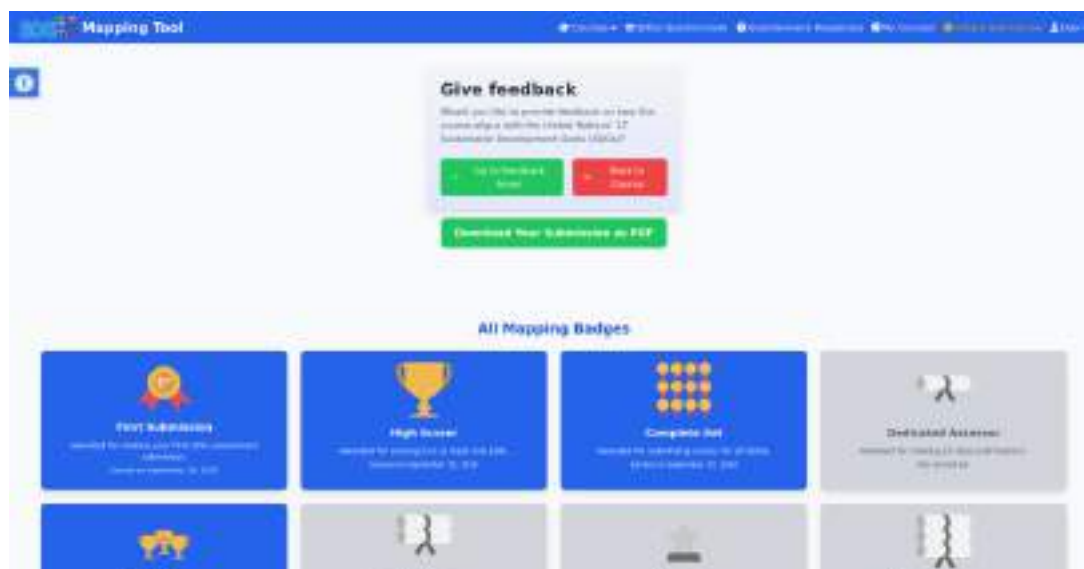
Mapping Tool

Courses ▾ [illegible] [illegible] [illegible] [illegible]

Give feedback

Would you like to provide feedback on how this course aligns with the United Nations' 17 Sustainable Development Goals (SDGs)?

Go to Feedback Form

Back to Course

Download Your Submission as PDF

All Mapping Badges

First Submission

Awarded for making your first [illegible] submission.
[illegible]

High Scorer

Awarded for scoring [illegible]
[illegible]

Complete Set

Awarded for submitting scores for all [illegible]
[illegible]

Dedicated Assessor

Awarded for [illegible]